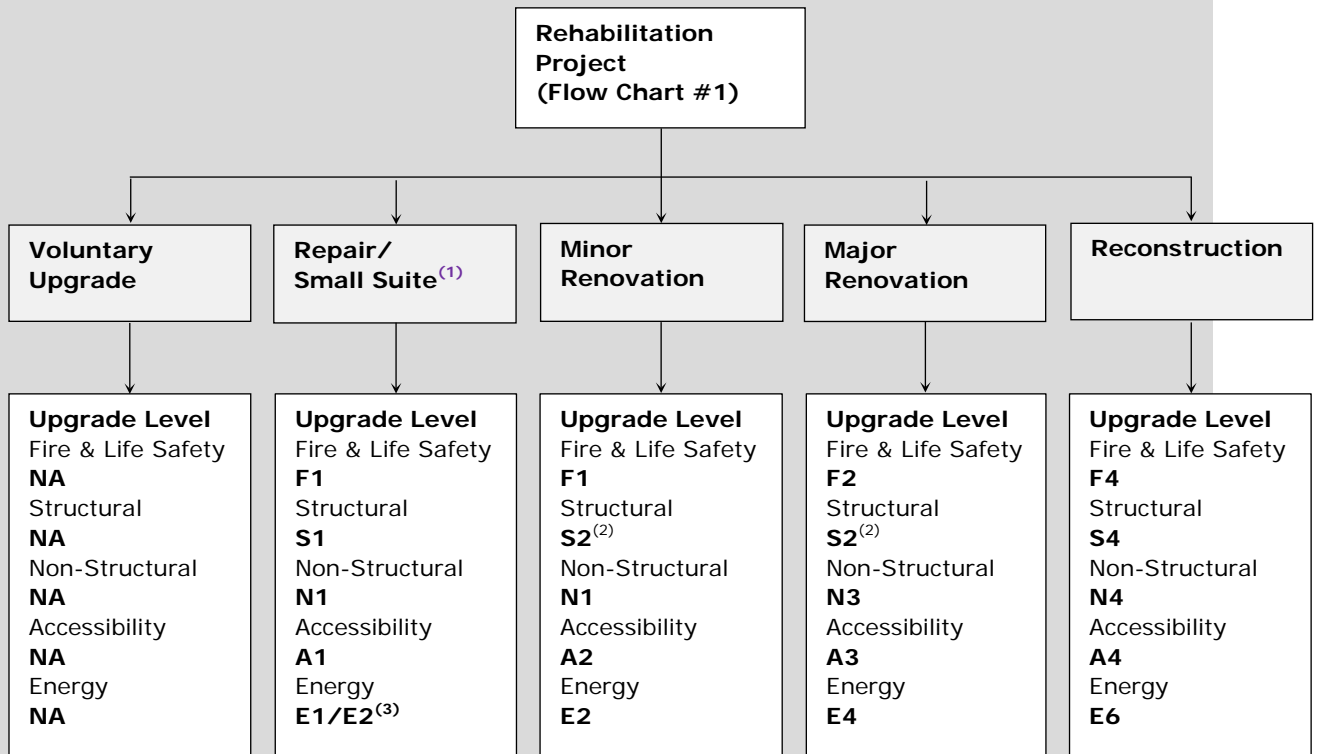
Rehabilitation Project (Flow Chart #1)

Voluntary Upgrade

Repair/ Small Suite$^{(1)}$

Minor Renovation

Major Renovation

Reconstruction

Upgrade Level
Fire & Life Safety
NA
Structural
NA
Non-Structural
NA
Accessibility
NA
Energy
NA

Upgrade Level
Fire & Life Safety
F1
Structural
S1
Non-Structural
N1
Accessibility
A1
Energy
E1/E2$^{(3)}$

Upgrade Level
Fire & Life Safety
F1
Structural
S2$^{(2)}$
Non-Structural
N1
Accessibility
A2
Energy
E2

Upgrade Level
Fire & Life Safety
F2
Structural
S2$^{(2)}$
Non-Structural
N3
Accessibility
A3
Energy
E4

Upgrade Level
Fire & Life Safety
F4
Structural
S4
Non-Structural
N4
Accessibility
A4
Energy
E6